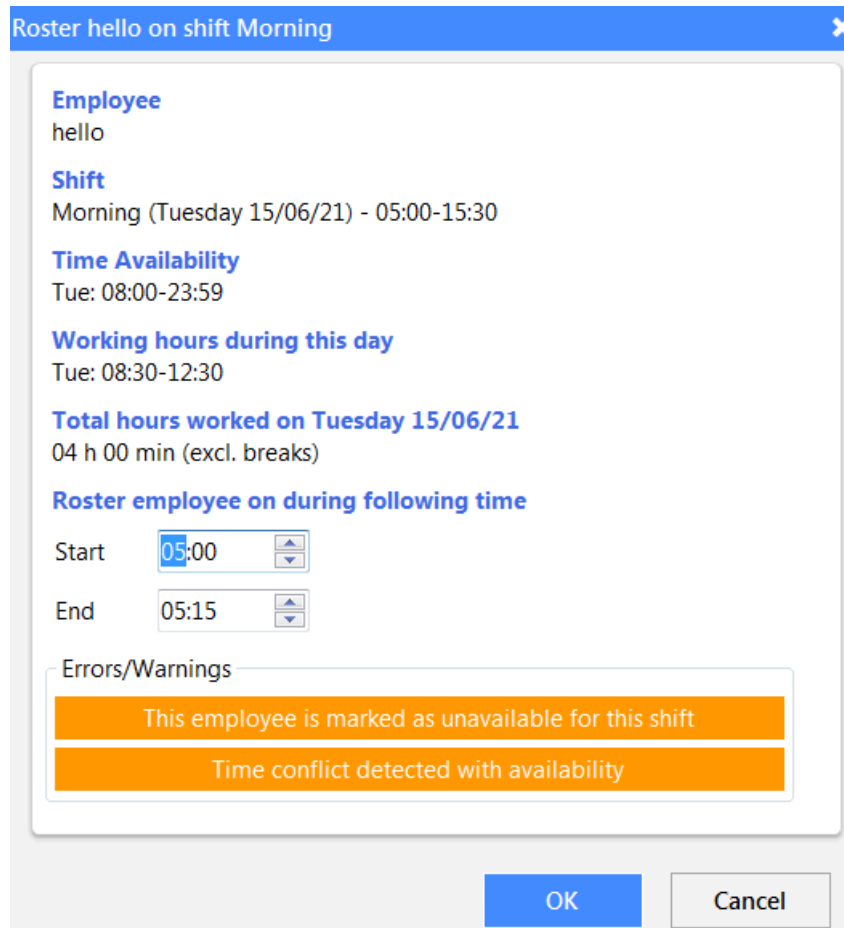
Roster hello on shift Morning

Employee
hello

Shift
Morning (Tuesday 15/06/21) - 05:00-15:30

Time Availability
Tue: 08:00-23:59

Working hours during this day
Tue: 08:30-12:30

Total hours worked on Tuesday 15/06/21
04 h 00 min (excl. breaks)

Roster employee on during following time

Start 05:00

End 05:15

Errors/Warnings

This employee is marked as unavailable for this shift

Time conflict detected with availability

OK

Cancel